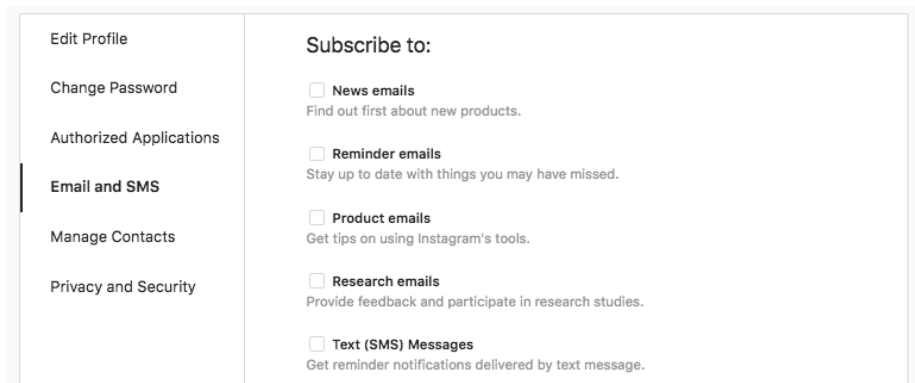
Edit Profile

Change Password

Authorized Applications

Email and SMS

Manage Contacts

Privacy and Security

Subscribe to:

News emails
Find out first about new products.

Reminder emails
Stay up to date with things you may have missed.

Product emails
Get tips on using Instagram's tools.

Research emails
Provide feedback and participate in research studies.

Text (SMS) Messages
Get reminder notifications delivered by text message.